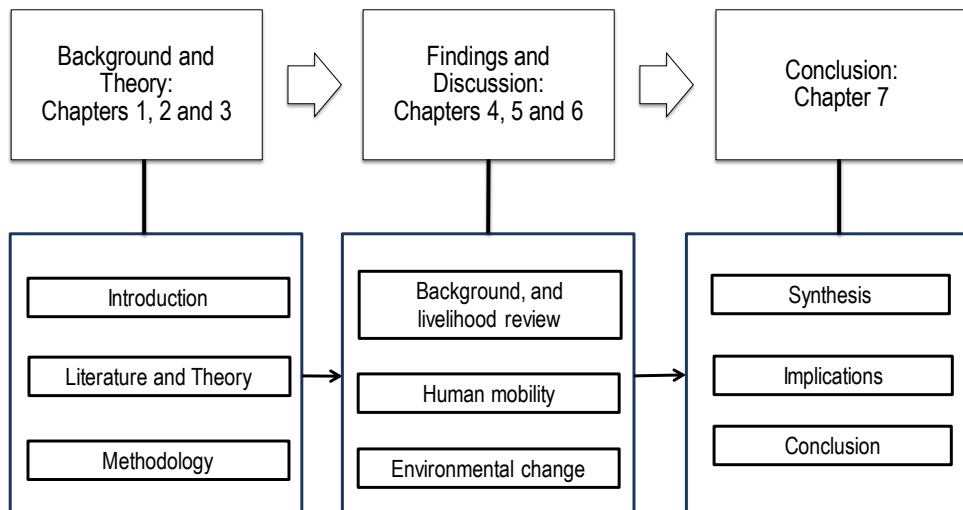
Background and Theory: Chapters 1, 2 and 3

Findings and Discussion: Chapters 4, 5 and 6

Conclusion: Chapter 7

Introduction

Literature and Theory

Methodology

Background, and livelihood review

Human mobility

Environmental change

Synthesis

Implications

Conclusion